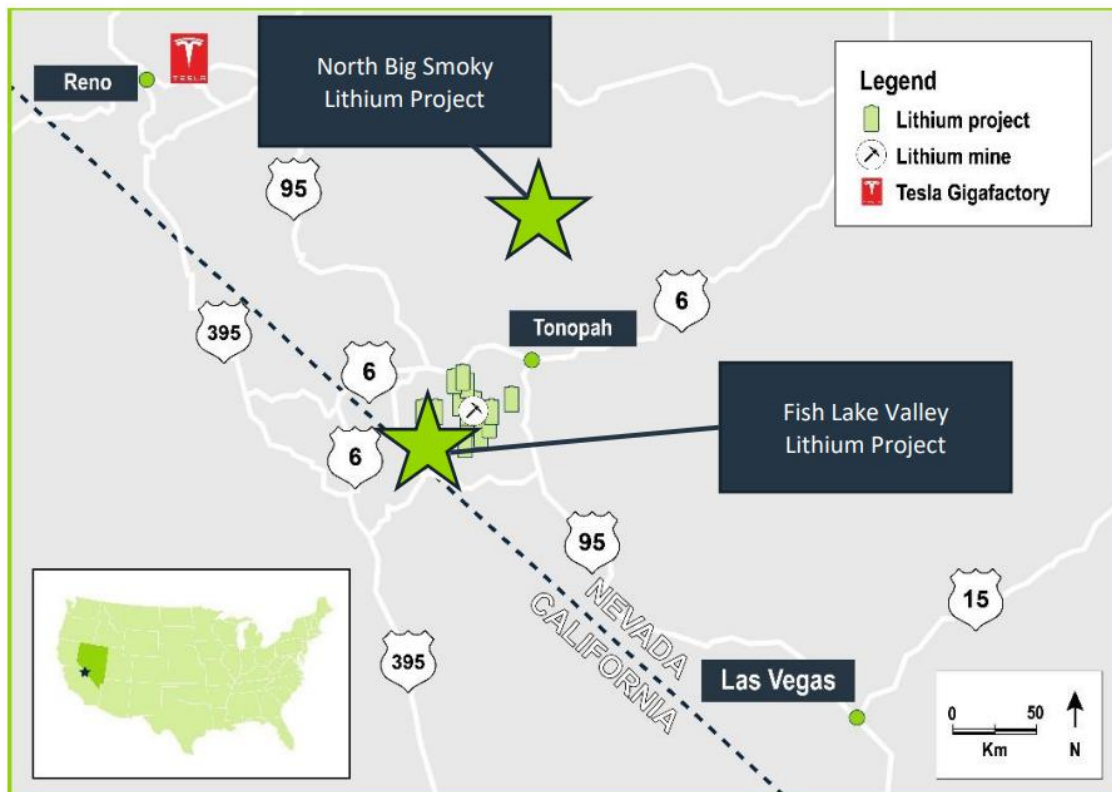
Reno

TESLA

North Big Smoky Lithium Project

Legend
Lithium project
Lithium mine
Tesla Gigafactory

95

395

6

Tonopah

6

6

Fish Lake Valley Lithium Project

95

NEVADA
CALIFORNIA

15

395

Las Vegas

0 50
Km

N